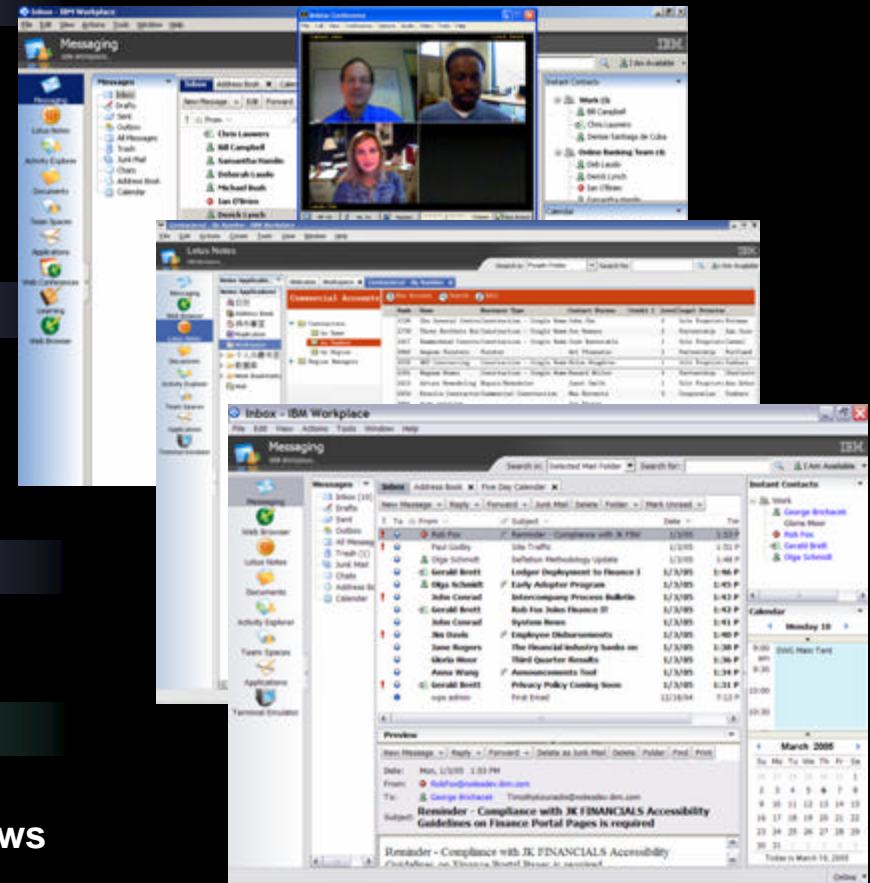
Inbox - IBM Workplace

File Edit View Actions Tools Window Help

Messaging

IBM

Messaging

Lotus Notes

Activity Explorer

Documents

Team Spaces

Applications

Web Conferences

Learning

Web Browser

Messages

Inbox

Drafts

Sent

Outbox

All Messages

Trash

Junk Mail

Chats

Address Book

Calendar

Inbox | Address Book

New Message | Edit | Forward

From

Chris Lauwers

Bill Campbell

Samantha Hamlin

Deborah Laudo

Michael Bosh

Ian O'Brien

Derick Lynch

Instant Contacts

Work

Bill Campbell

Chris Lauwers

Denise Santiago de Cuba

Online Banking Team

Deb Laudo

Derick Lynch

Ian O'Brien

Calendar

Lotus Notes

IBM

Commercial Accounts

Inbox - IBM Workplace

File Edit View Actions Tools Window Help

Messaging

IBM Workplace

IBM

Search in: Selected Mail Folder | Search for: | I Am Available

Messaging

Web Browser

Lotus Notes

Documents

Activity Explorer

Team Spaces

Applications

Terminal Emulator

Messages

Inbox (10)

Drafts

Sent

Outbox

All Messages

Trash (1)

Junk Mail

Chats

Address Book

Calendar

Inbox | Address Book | Five Day Calendar

New Message | Reply | Forward | Junk Mail | Delete | Folder | Mark Unread

To | From | Subject | Date | Time

| From | Subject | Date | Time |
|---|---|---|---|
| Rob Fox | Reminder - Compliance with JK FINA | 1/3/05 | 1:53 P |
| Paul Godby | Site Traffic | 1/3/05 | 1:51 P |
| Olga Schmidt | Software Methodology Update | 1/3/05 | 1:48 P |
| Gerald Brett | Ledger Deployment to Finance I | 1/3/05 | 1:46 P |
| Olga Schmidt | Early Adopter Program | 1/3/05 | 1:45 P |
| John Conrad | Intercompany Process Bulletin | 1/3/05 | 1:43 P |
| Gerald Brett | Rob Fox Joins Finance IT | 1/3/05 | 1:43 P |
| John Conrad | System News | 1/3/05 | 1:42 P |
| Jin Davis | Employee Disbursements | 1/3/05 | 1:40 P |
| Jane Rogers | The financial industry banks on | 1/3/05 | 1:38 P |
| Gloria Moor | Third Quarter Results | 1/3/05 | 1:36 P |
| Anna Wang | Announcements Tool | 1/3/05 | 1:34 P |
| Gerald Brett | Privacy Policy Coming Soon | 1/3/05 | 1:31 P |
| wps admin | First Email | 12/16/04 | 7:12 P |

Preview

New Message | Reply | Forward | Delete as Junk Mail | Delete | Folder | Find | Print

Date: Mon, 1/3/05 1:53 PM

From: RobFox@noleasdev.ibm.com

To: George Brichacek Timothy...

Subject: Reminder - Compliance with JK FINANCIALS Accessibility Guidelines on Finance Portal Pages is required

Reminder - Compliance with JK FINANCIALS Accessibility Guidelines on Finance Portal Pages is required

Instant Contacts

Work

George Brichacek

Gloria Moor

Rob Fox

Gerald Brett

Olga Schmidt

Calendar

Monday 10

9:00 am

9:30

10:00

10:30

March 2005

Su Mo Tu We Th Fr Sa

Today is March 10, 2005

Online

ws